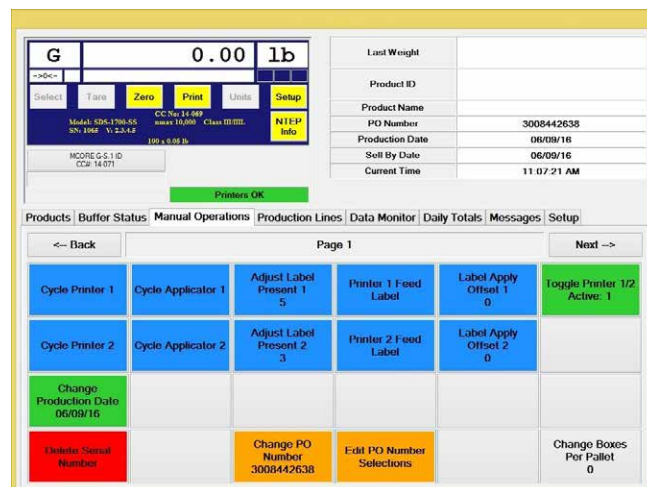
G | 0.00 | lb

->0<-

Select | Tare | Zero | Print | Units | Setup

CC No: 14-069
Model: SDS-1700-SS nmax 10,000 Class III/IIIL
SN: 1065 V: 2.3.4.5
100 x 0.05 lb

NTEP Info

MCORE G-S.1 ID
CC#: 14-071

Printers OK

| Last Weight | |
|---|---|
| Product ID | |
| Product Name | |
| PO Number | 3008442638 |
| Production Date | 06/09/16 |
| Sell By Date | 06/09/16 |
| Current Time | 11:07:21 AM |

Products | Buffer Status | Manual Operations | Production Lines | Data Monitor | Daily Totals | Messages | Setup

<-- Back | Page 1 | Next -->

| Cycle Printer 1 | Cycle Applicator 1 | Adjust Label Present 1 5 | Printer 1 Feed Label | Label Apply Offset 1 0 | Toggle Printer 1/2 Active: 1 |
|---|---|---|---|---|---|
| Cycle Printer 2 | Cycle Applicator 2 | Adjust Label Present 2 3 | Printer 2 Feed Label | Label Apply Offset 2 0 | |
| Change Production Date 06/09/16 | | | | | |
| Delete Serial Number | | Change PO Number 3008442638 | Edit PO Number Selections | | Change Boxes Per Pallet 0 |